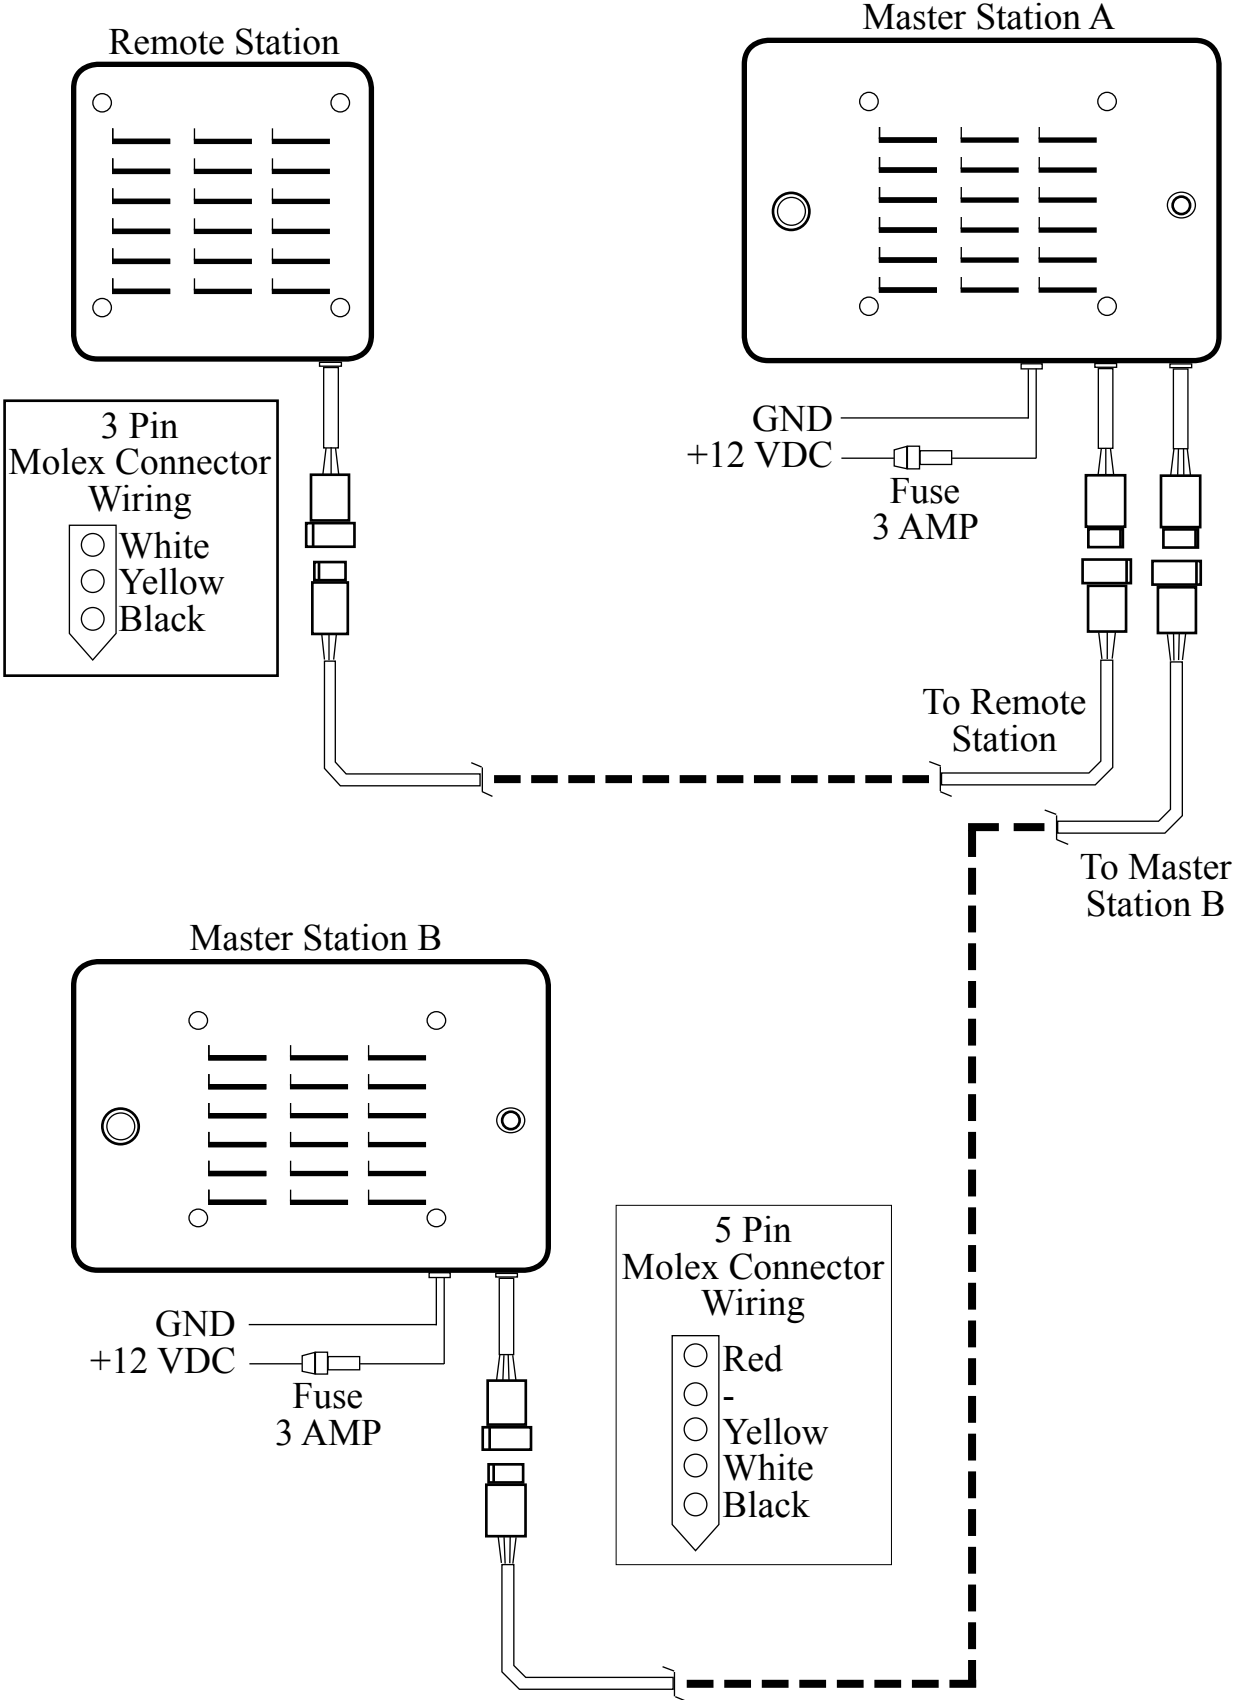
Remote Station

Master Station A

3 Pin
Molex Connector
Wiring
White
Yellow
Black

GND
+12 VDC
Fuse
3 AMP

To Remote
Station

To Master
Station B

Master Station B

GND
+12 VDC
Fuse
3 AMP

5 Pin
Molex Connector
Wiring
Red
-
Yellow
White
Black